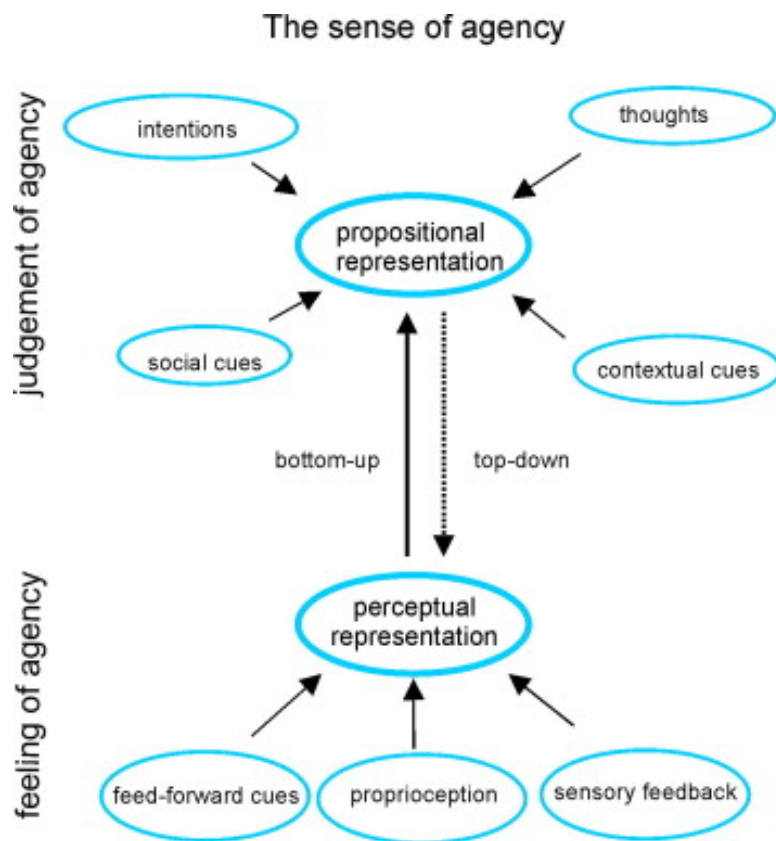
The sense of agency

judgement of agency

intentions

thoughts

propositional representation

social cues

contextual cues

bottom-up

top-down

feeling of agency

perceptual representation

feed-forward cues

proprioception

sensory feedback